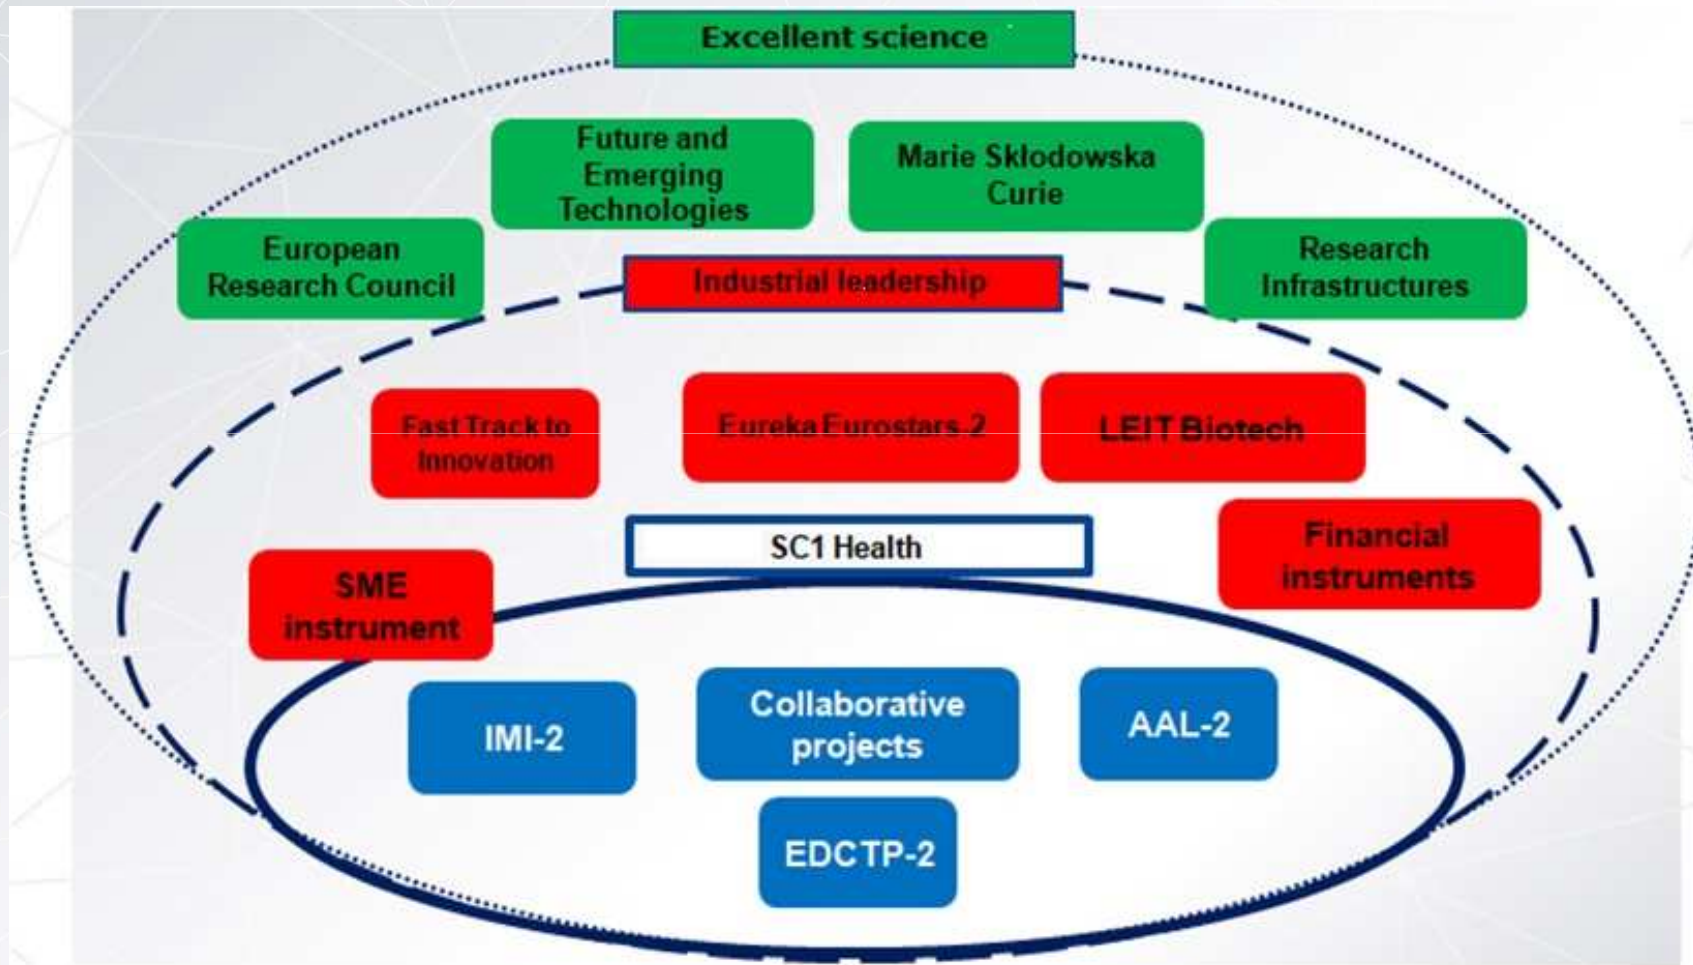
Excellent science

Future and Emerging Technologies

Marie Skłodowska Curie

European Research Council

Industrial leadership

Research Infrastructures

Fast Track to Innovation

Eureka Eurostars 2

LEIT Biotech

SC1 Health

Financial instruments

SME instrument

IMI-2

Collaborative projects

AAL-2

EDCTP-2